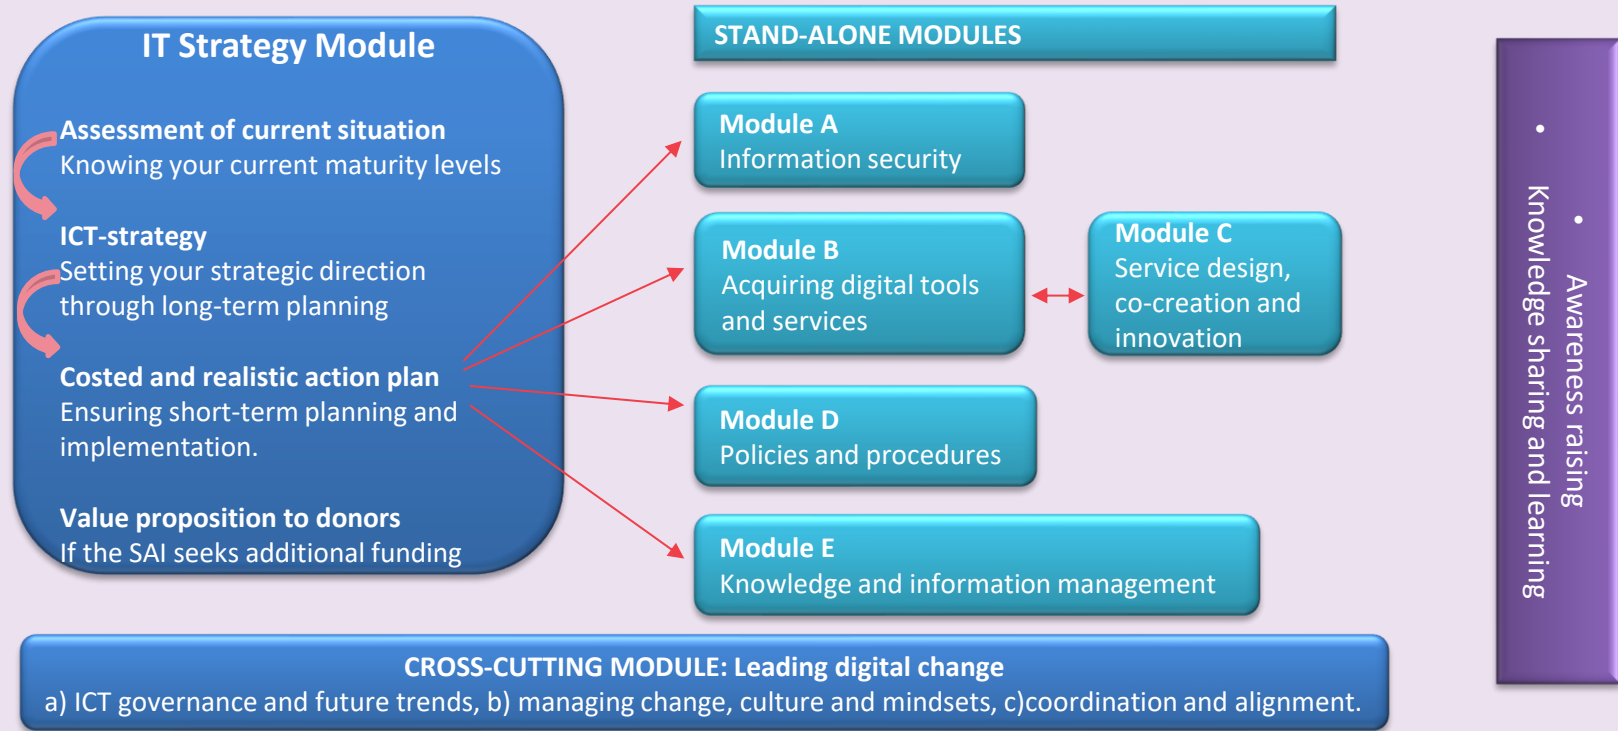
IT Strategy Module

Assessment of current situation
Knowing your current maturity levels

ICT-strategy
Setting your strategic direction through long-term planning

Costed and realistic action plan
Ensuring short-term planning and implementation.

Value proposition to donors
If the SAI seeks additional funding

STAND-ALONE MODULES

Module A
Information security

Module B
Acquiring digital tools and services

Module C
Service design, co-creation and innovation

Module D
Policies and procedures

Module E
Knowledge and information management

• Awareness raising
• Knowledge sharing and learning

CROSS-CUTTING MODULE: Leading digital change
a) ICT governance and future trends, b) managing change, culture and mindsets, c)coordination and alignment.